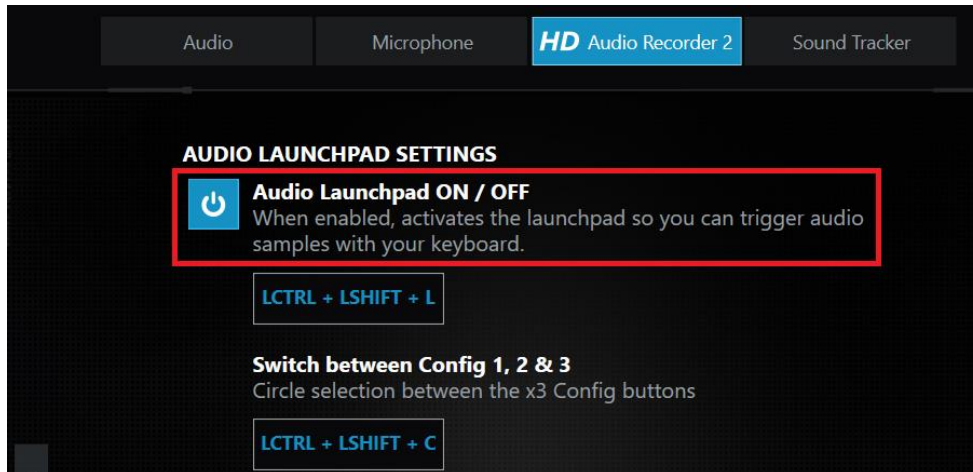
Audio

Microphone

HD Audio Recorder 2

Sound Tracker

AUDIO LAUNCHPAD SETTINGS

Audio Launchpad ON / OFF
When enabled, activates the launchpad so you can trigger audio samples with your keyboard.

LCTRL + LSHIFT + L

Switch between Config 1, 2 & 3
Circle selection between the x3 Config buttons

LCTRL + LSHIFT + C